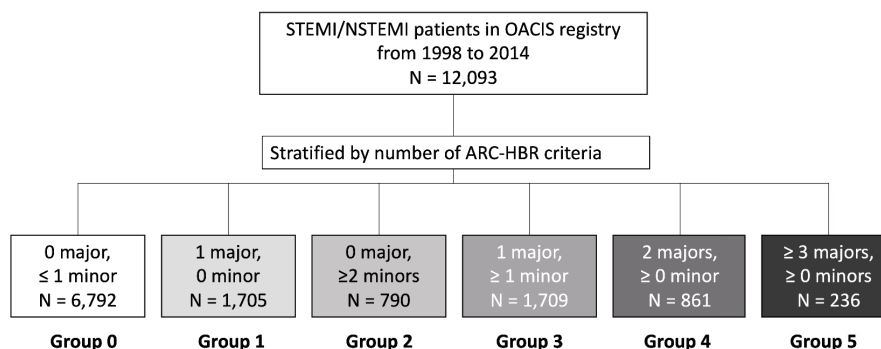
STEMI/NSTEMI patients in OACIS registry from 1998 to 2014
N = 12,093

Stratified by number of ARC-HBR criteria

0 major, ≤ 1 minor
N = 6,792

1 major, 0 minor
N = 1,705

0 major, ≥2 minors
N = 790

1 major, ≥ 1 minor
N = 1,709

2 majors, ≥ 0 minor
N = 861

≥ 3 majors, ≥ 0 minors
N = 236

Group 0

Group 1

Group 2

Group 3

Group 4

Group 5